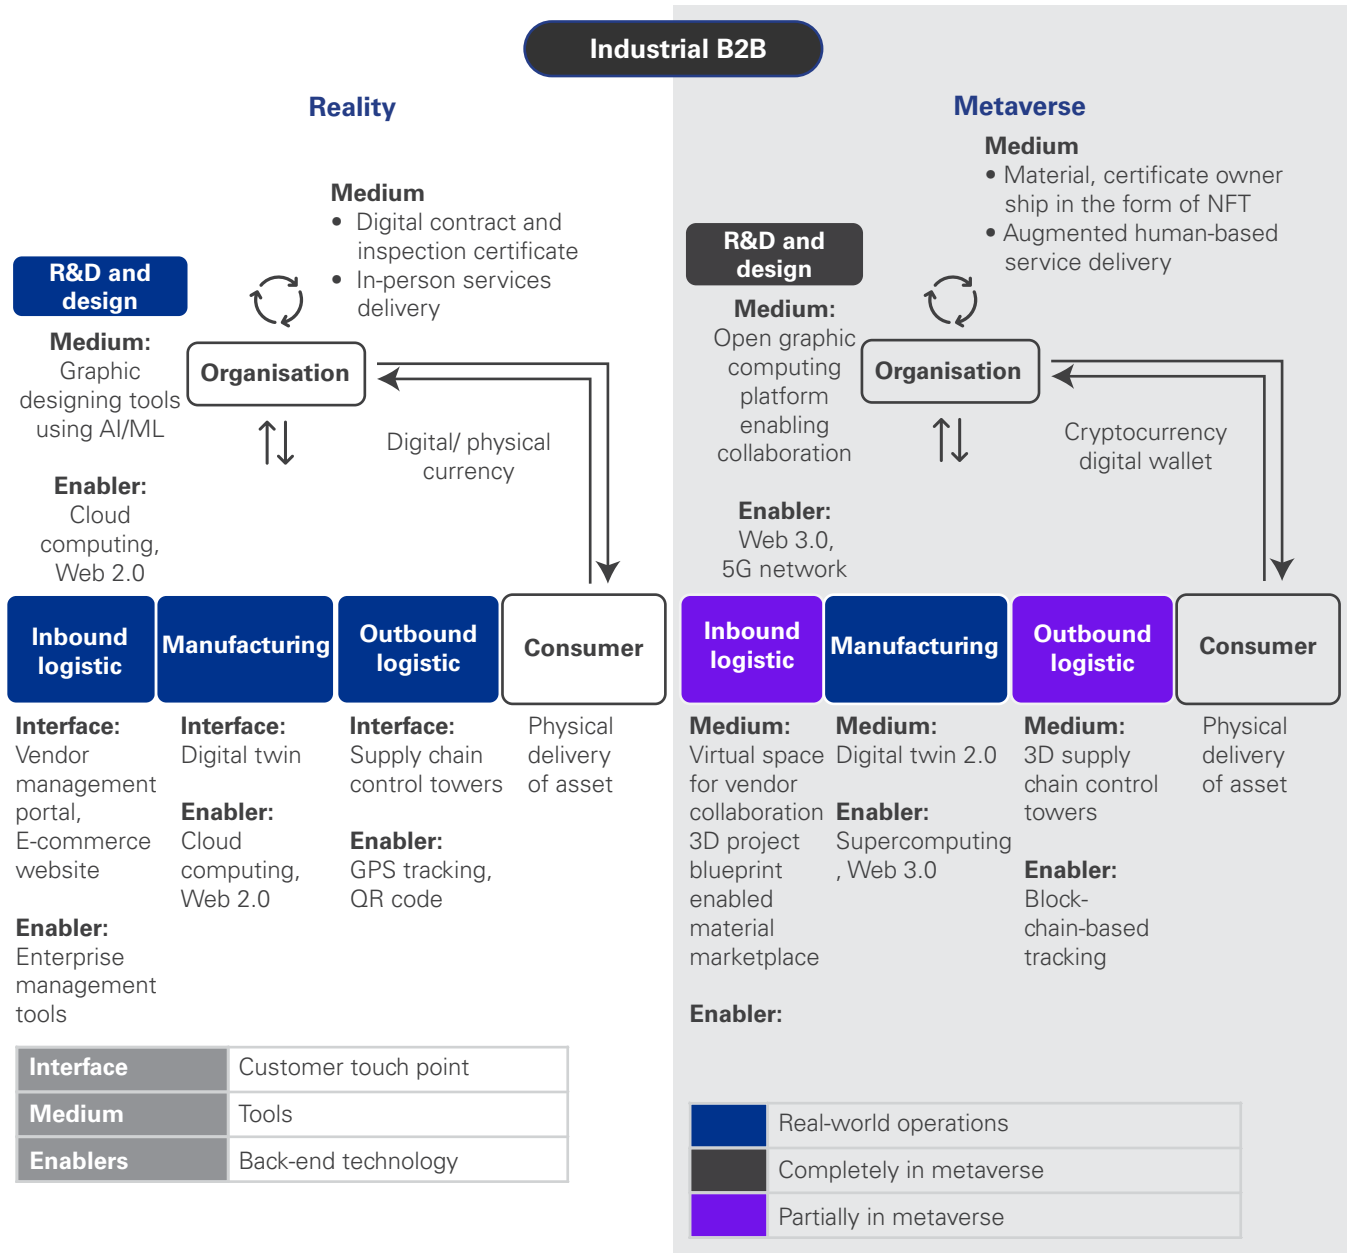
Industrial B2B

Reality

Medium
• Digital contract and inspection certificate
• In-person services delivery

R&D and design

Medium:
Graphic designing tools using AI/ML

Enabler:
Cloud computing, Web 2.0

Organisation

Digital/ physical currency

Inbound logistic

Manufacturing

Outbound logistic

Consumer

Interface:
Vendor management portal, E-commerce website

Enabler:
Enterprise management tools

Interface:
Digital twin

Enabler:
Cloud computing, Web 2.0

Interface:
Supply chain control towers

Enabler:
GPS tracking, QR code

Physical delivery of asset

| Interface | Customer touch point |
|---|---|
| Medium | Tools |
| Enablers | Back-end technology |

Metaverse

Medium
• Material, certificate owner ship in the form of NFT
• Augmented human-based service delivery

R&D and design

Medium:
Open graphic computing platform enabling collaboration

Enabler:
Web 3.0, 5G network

Organisation

Cryptocurrency digital wallet

Inbound logistic

Manufacturing

Outbound logistic

Consumer

Medium:
Virtual space for vendor collaboration 3D project blueprint enabled material marketplace

Enabler:

Medium:
Digital twin 2.0

Enabler:
Supercomputing , Web 3.0

Medium:
3D supply chain control towers

Enabler:
Block-chain-based tracking

Physical delivery of asset

| | Real-world operations |
|---|---|
| | Completely in metaverse |
| | Partially in metaverse |